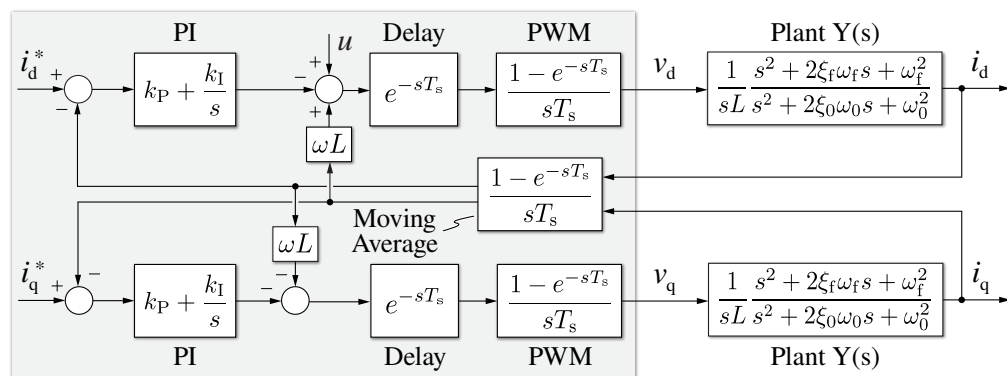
PI

Delay

PWM

Plant Y(s)

$u$

$i_\mathrm{d}^*$

+

−

$k_\mathrm{P} + \frac{k_\mathrm{I}}{s}$

−

+

+

$e^{-sT_\mathrm{s}}$

$\frac{1 - e^{-sT_\mathrm{s}}}{sT_\mathrm{s}}$

$v_\mathrm{d}$

$\frac{1}{sL} \frac{s^2 + 2\xi_\mathrm{f}\omega_\mathrm{f}s + \omega_\mathrm{f}^2}{s^2 + 2\xi_0\omega_0 s + \omega_0^2}$

$i_\mathrm{d}$

$\omega L$

$\frac{1 - e^{-sT_\mathrm{s}}}{sT_\mathrm{s}}$

Moving Average

$\omega L$

$i_\mathrm{q}^*$

+

−

$k_\mathrm{P} + \frac{k_\mathrm{I}}{s}$

−

−

$e^{-sT_\mathrm{s}}$

$\frac{1 - e^{-sT_\mathrm{s}}}{sT_\mathrm{s}}$

$v_\mathrm{q}$

$\frac{1}{sL} \frac{s^2 + 2\xi_\mathrm{f}\omega_\mathrm{f}s + \omega_\mathrm{f}^2}{s^2 + 2\xi_0\omega_0 s + \omega_0^2}$

$i_\mathrm{q}$

PI

Delay

PWM

Plant Y(s)